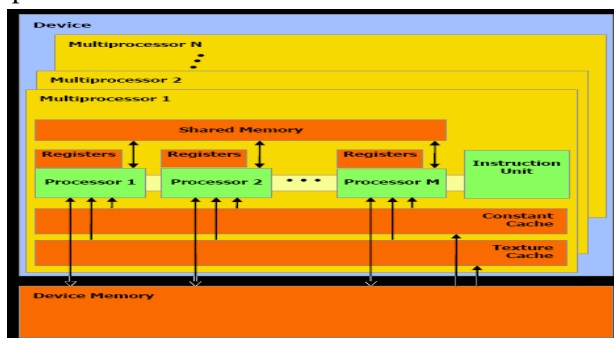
Device

Multiprocessor N

Multiprocessor 2

Multiprocessor 1

Shared Memory

Registers

Registers

Registers

Processor 1

Processor 2

Processor M

Instruction Unit

Constant Cache

Texture Cache

Device Memory